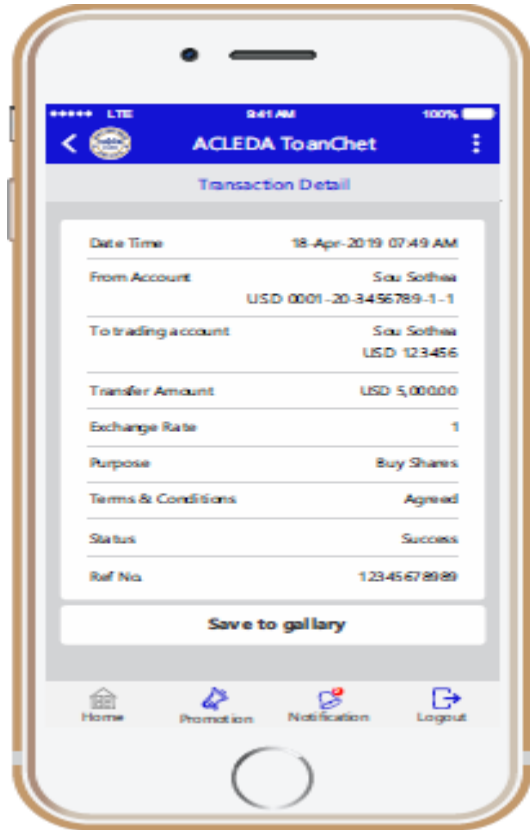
••••• LTE
9:41 AM
100%

<

ACLEDA ToanChet

Transaction Detail

| | |
|---|---|
| Date Time | 18-Apr-2019 07:49 AM |
| From Account | Sou Sothea USD 0001-20-3456789-1-1 |
| To trading account | Sou Sothea USD 123456 |
| Transfer Amount | USD 5,000.00 |
| Exchange Rate | 1 |
| Purpose | Buy Shares |
| Terms & Conditions | Agreed |
| Status | Success |
| Ref No. | 123456789 89 |

Save to gallary

Home
Promotion
Notification
Logout